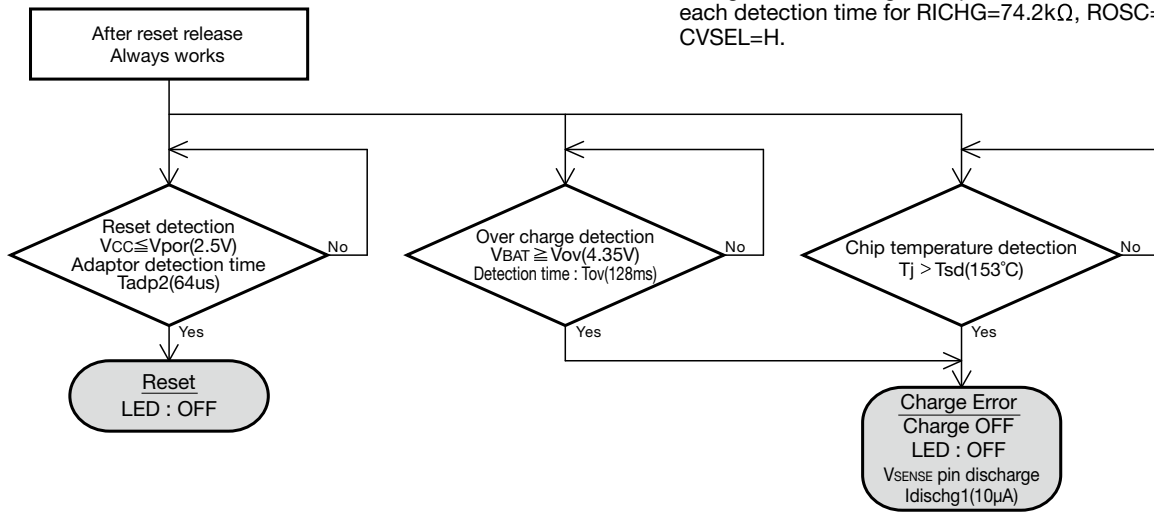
each detection time for RICHG=74.2kΩ, ROSC=
CVSEL=H.

After reset release
Always works

Reset detection
VCC≦Vpor(2.5V)
Adaptor detection time
Tadp2(64us)

No

Yes

Reset
LED : OFF

Over charge detection
VBAT≧Vov(4.35V)
Detection time : Tov(128ms)

No

Yes

Chip temperature detection
Tj > Tsd(153°C)

No

Yes

Charge Error
Charge OFF
LED : OFF
VSENSE pin discharge
Idischg1(10μA)